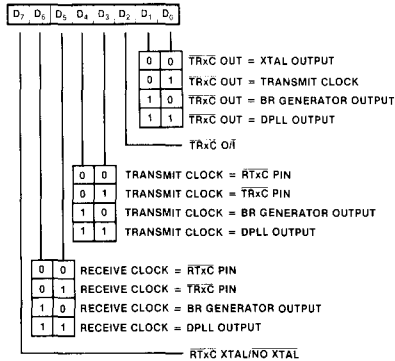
| $D_7$ | $D_6$ | $D_5$ | $D_4$ | $D_3$ | $D_2$ | $D_1$ | $D_0$ |
|---|---|---|---|---|---|---|---|

| | | |
|---|---|---|
| 0 | 0 | $\overline{TRxC}$ OUT = XTAL OUTPUT |
| 0 | 1 | $\overline{TRxC}$ OUT = TRANSMIT CLOCK |
| 1 | 0 | $\overline{TRxC}$ OUT = BR GENERATOR OUTPUT |
| 1 | 1 | $\overline{TRxC}$ OUT = DPLL OUTPUT |

$\overline{TRxC}$ O/$\overline{I}$

| | | |
|---|---|---|
| 0 | 0 | TRANSMIT CLOCK = $\overline{RTxC}$ PIN |
| 0 | 1 | TRANSMIT CLOCK = $\overline{TRxC}$ PIN |
| 1 | 0 | TRANSMIT CLOCK = BR GENERATOR OUTPUT |
| 1 | 1 | TRANSMIT CLOCK = DPLL OUTPUT |

| | | |
|---|---|---|
| 0 | 0 | RECEIVE CLOCK = $\overline{RTxC}$ PIN |
| 0 | 1 | RECEIVE CLOCK = $\overline{TRxC}$ PIN |
| 1 | 0 | RECEIVE CLOCK = BR GENERATOR OUTPUT |
| 1 | 1 | RECEIVE CLOCK = DPLL OUTPUT |

$\overline{RTxC}$ XTAL/$\overline{NO\ XTAL}$